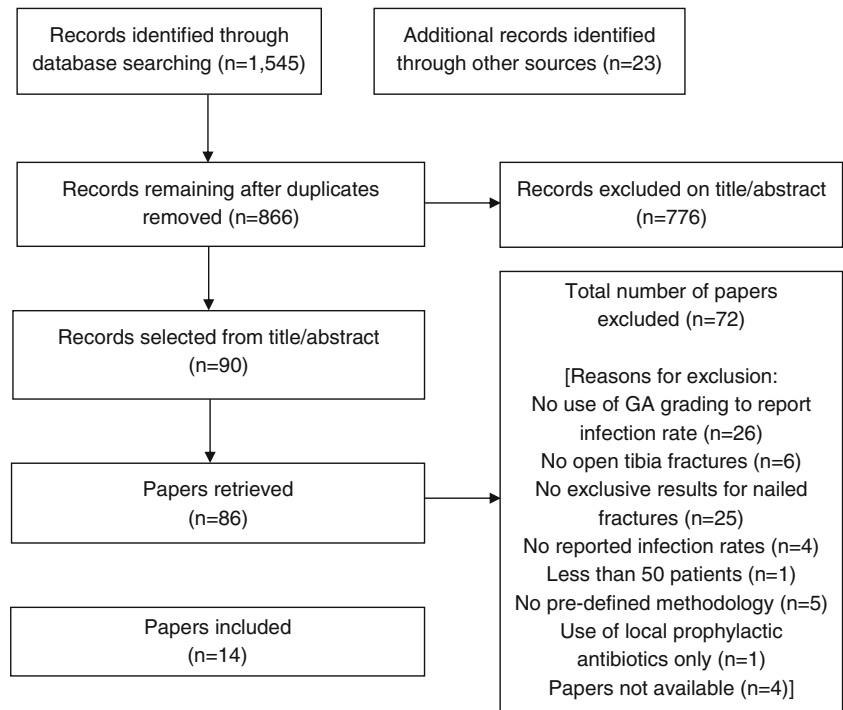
Records identified through database searching (n=1,545)

Additional records identified through other sources (n=23)

Records remaining after duplicates removed (n=866)

Records excluded on title/abstract (n=776)

Records selected from title/abstract (n=90)

Total number of papers excluded (n=72)

[Reasons for exclusion:
No use of GA grading to report infection rate (n=26)
No open tibia fractures (n=6)
No exclusive results for nailed fractures (n=25)
No reported infection rates (n=4)
Less than 50 patients (n=1)
No pre-defined methodology (n=5)
Use of local prophylactic antibiotics only (n=1)
Papers not available (n=4)]

Papers retrieved (n=86)

Papers included (n=14)